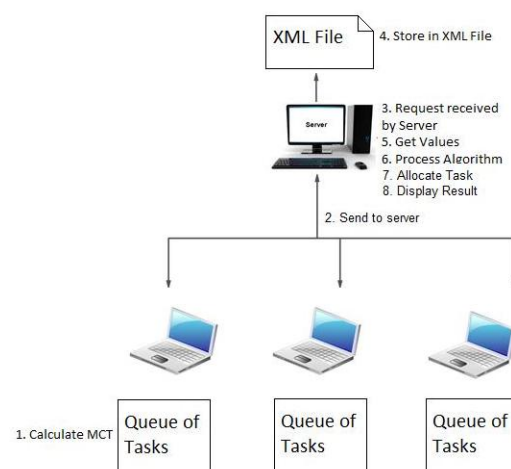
XML File

4. Store in XML File

Server

3. Request received by Server
5. Get Values
6. Process Algorithm
7. Allocate Task
8. Display Result

2. Send to server

1. Calculate MCT

Queue of Tasks

Queue of Tasks

Queue of Tasks